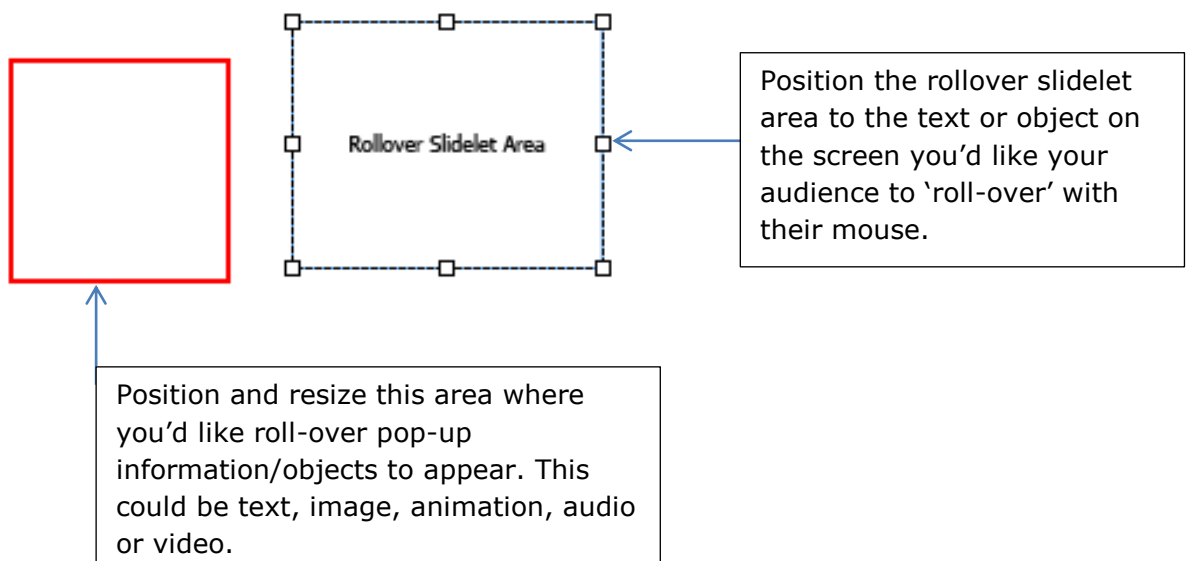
Rollover Slidelet Area

Position the rollover slidelet area to the text or object on the screen you’d like your audience to ‘roll-over’ with their mouse.

Position and resize this area where you’d like roll-over pop-up information/objects to appear. This could be text, image, animation, audio or video.